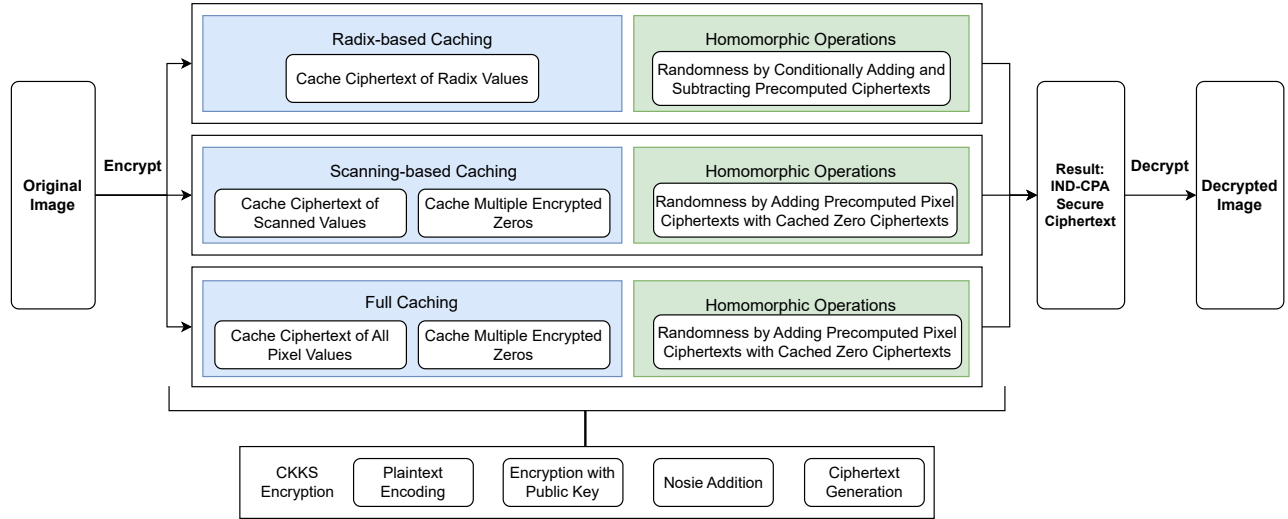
Original Image

Encrypt

Radix-based Caching

Cache Ciphertext of Radix Values

Homomorphic Operations

Randomness by Conditionally Adding and Subtracting Precomputed Ciphertexts

Scanning-based Caching

Cache Ciphertext of Scanned Values

Cache Multiple Encrypted Zeros

Homomorphic Operations

Randomness by Adding Precomputed Pixel Ciphertexts with Cached Zero Ciphertexts

Full Caching

Cache Ciphertext of All Pixel Values

Cache Multiple Encrypted Zeros

Homomorphic Operations

Randomness by Adding Precomputed Pixel Ciphertexts with Cached Zero Ciphertexts

Result: IND-CPA Secure Ciphertext

Decrypt

Decrypted Image

CKKS Encryption

Plaintext Encoding

Encryption with Public Key

Nosie Addition

Ciphertext Generation